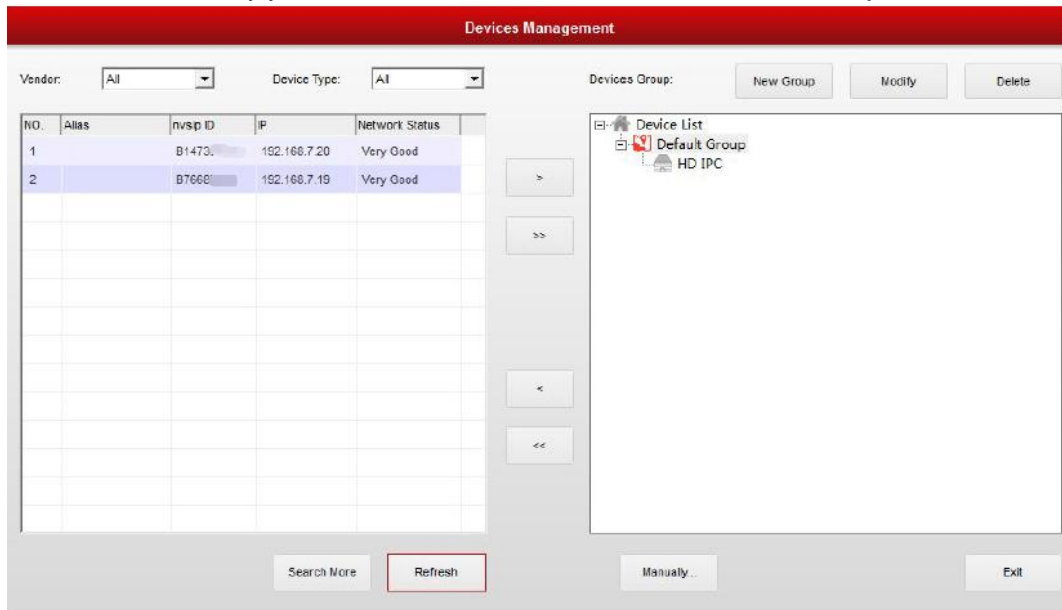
Devices Management

Vendor: All

Device Type: All

Devices Group: New Group Modify Delete

| NO. | Alias | nvsip ID | IP | Network Status |
|---|---|---|---|---|
| 1 | | B1473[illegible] | 192.168.7.20 | Very Good |
| 2 | | B7668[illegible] | 192.168.7.19 | Very Good |

>

>>

<

<<

Device List
Default Group
HD IPC

Search More Refresh

Manually...

Exit